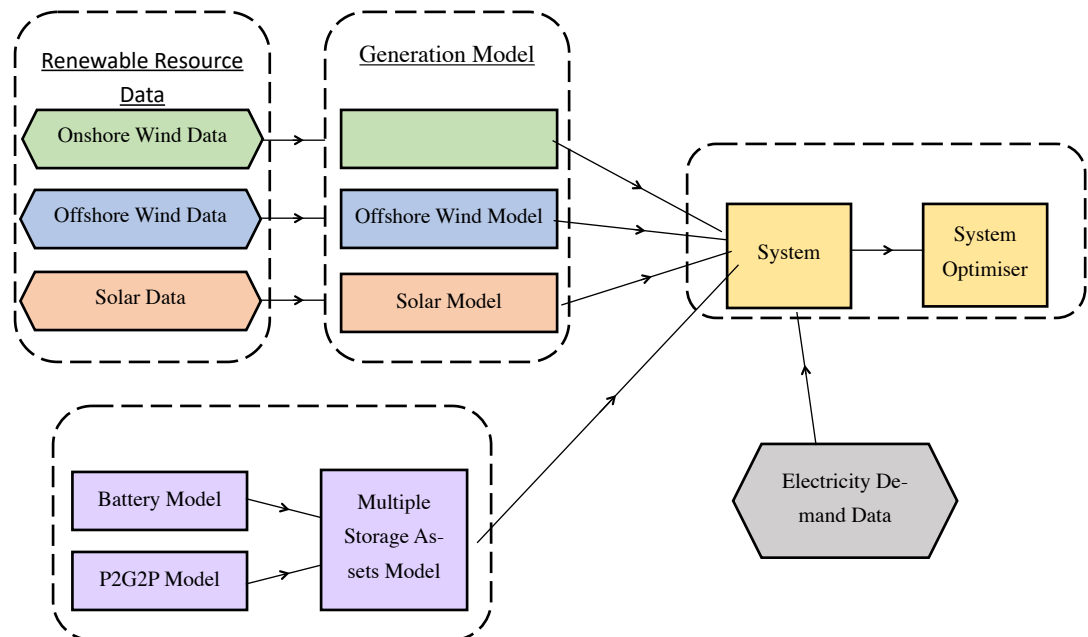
Renewable Resource Data

Onshore Wind Data

Offshore Wind Data

Solar Data

Generation Model

Offshore Wind Model

Solar Model

System

System Optimiser

Battery Model

P2G2P Model

Multiple Storage Assets Model

Electricity Demand Data